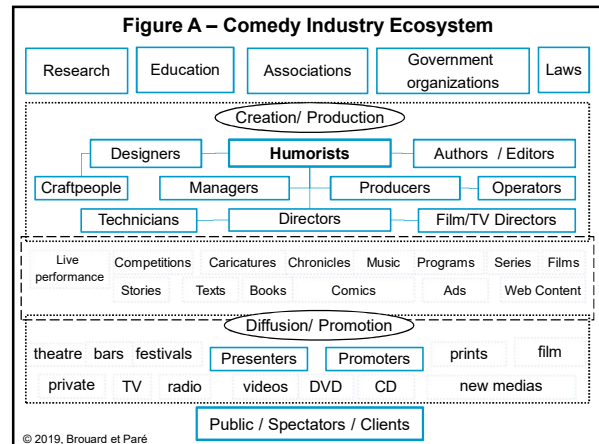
Figure A – Comedy Industry Ecosystem

Research
Education
Associations
Government organizations
Laws

Creation/ Production

Designers
Humorists
Authors / Editors
Craftpeople
Managers
Producers
Operators
Technicians
Directors
Film/TV Directors

Live performance
Competitions
Caricatures
Chronicles
Music
Programs
Series
Films
Stories
Texts
Books
Comics
Ads
Web Content

Diffusion/ Promotion

theatre
bars
festivals
Presenters
Promoters
prints
film
private
TV
radio
videos
DVD
CD
new medias

Public / Spectators / Clients

© 2019, Brouard et Paré